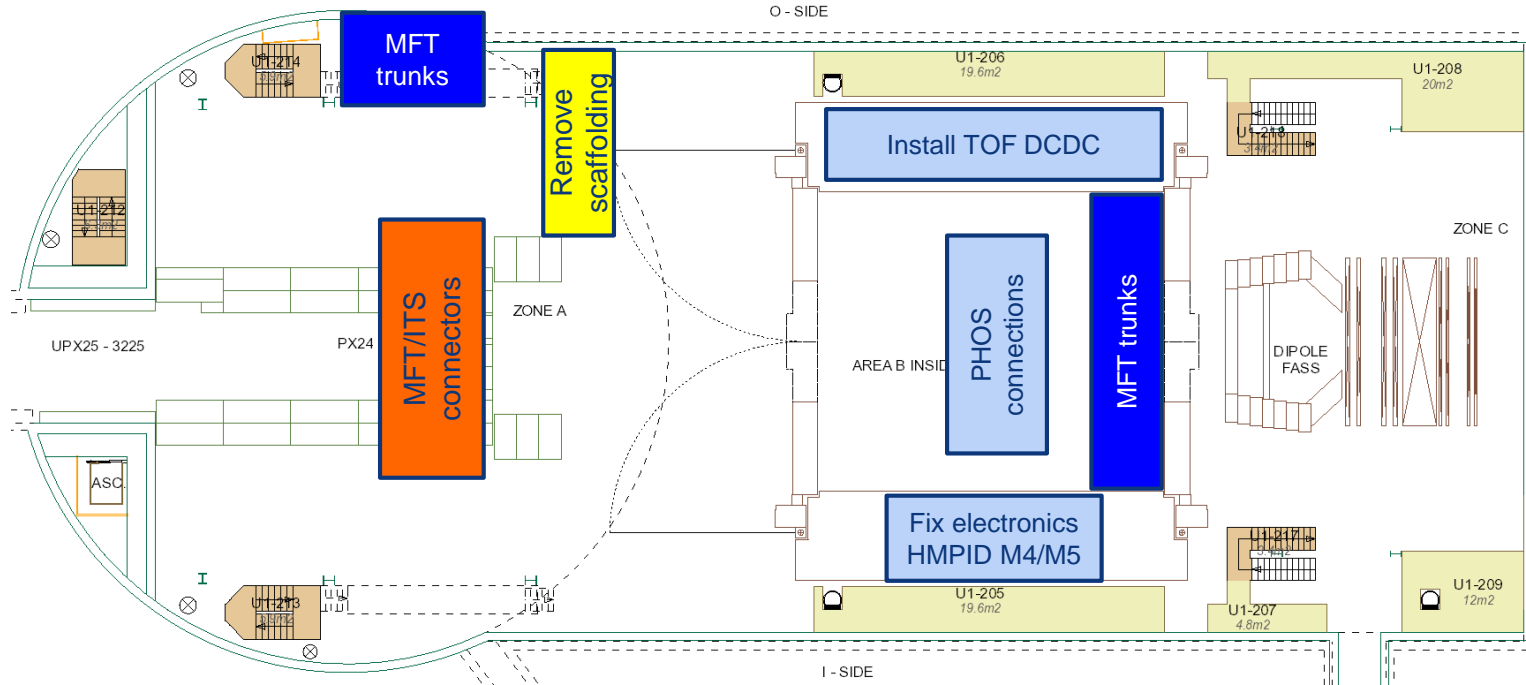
O - SIDE

MFT trunks

U1-214

Remove scaffolding

U1-206
19.6m2

U1-208
20m2

Install TOF DCDC

U1-218
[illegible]

U1-212

MFT/ITS connectors

ZONE A

ZONE C

MFT trunks

PHOS connections

UPX25 - 3225

PX24

AREA B INSID

DIPOLE FASS

ASC.

Fix electronics HMPID M4/M5

U1-217
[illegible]

U1-213

U1-205
19.6m2

U1-207
4.8m2

U1-209
12m2

I - SIDE